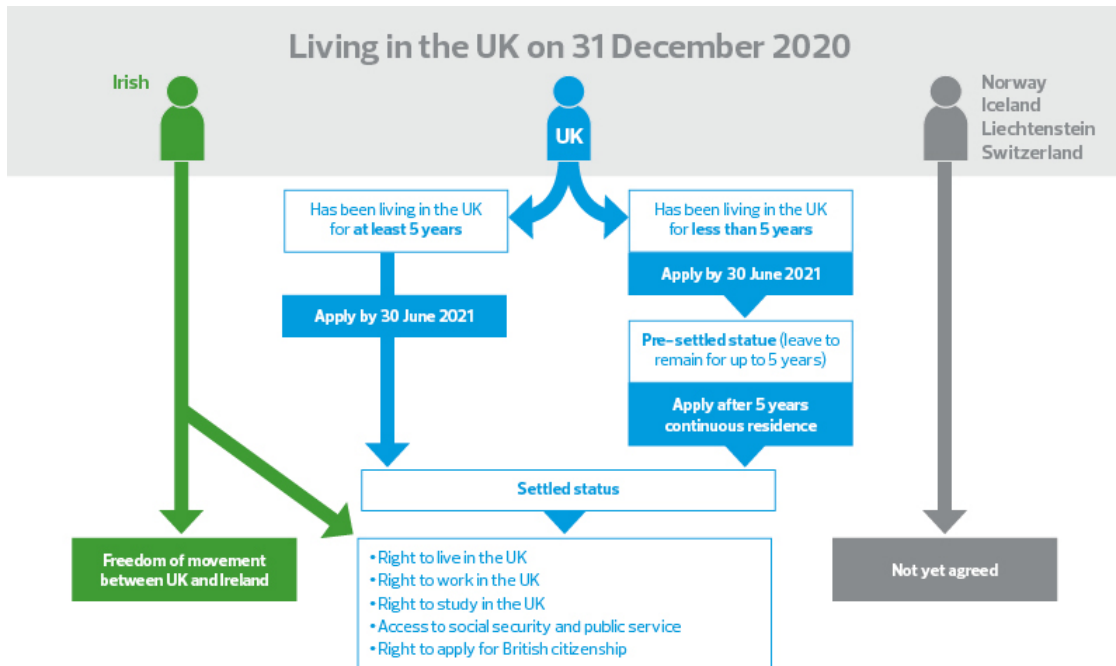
Living in the UK on 31 December 2020

Irish

UK

Norway
Iceland
Liechtenstein
Switzerland

Has been living in the UK for at least 5 years

Has been living in the UK for less than 5 years

Apply by 30 June 2021

Apply by 30 June 2021

Pre-settled statue (leave to remain for up to 5 years)

Apply after 5 years continuous residence

Settled status

Freedom of movement between UK and Ireland

• Right to live in the UK
• Right to work in the UK
• Right to study in the UK
• Access to social security and public service
• Right to apply for British citizenship

Not yet agreed